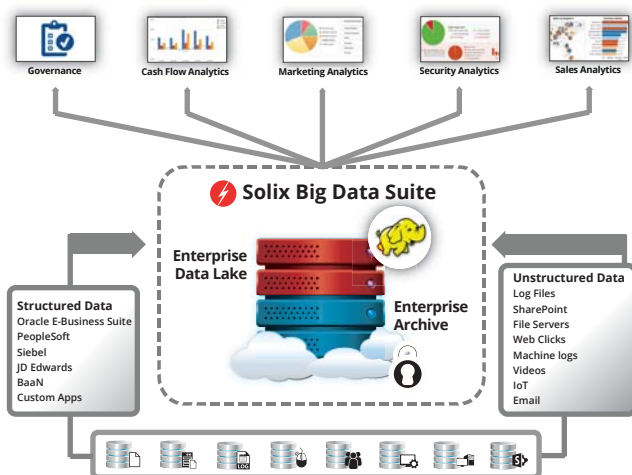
Governance

Cash Flow Analytics

Marketing Analytics

Security Analytics

Sales Analytics

Solix Big Data Suite

Enterprise Data Lake

Enterprise Archive

Structured Data
Oracle E-Business Suite
PeopleSoft
Siebel
JD Edwards
BaaN
Custom Apps

Unstructured Data
Log Files
SharePoint
File Servers
Web Clicks
Machine logs
Videos
IoT
Email

LOG